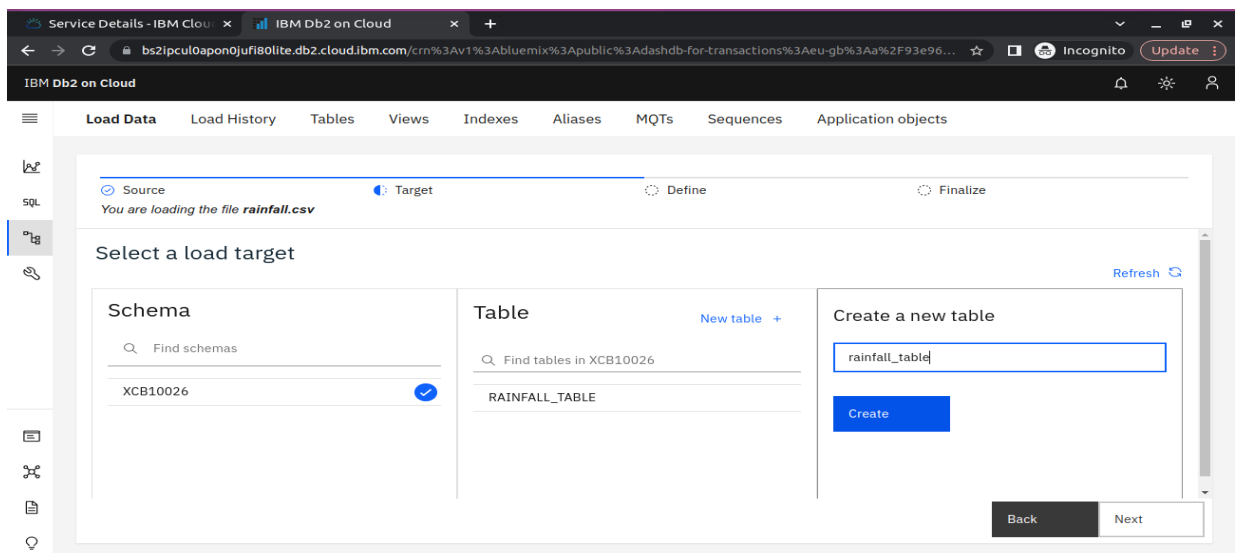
Service Details - IBM Clou ×
IBM Db2 on Cloud ×
+

bs2ipcul0apon0jufi80lite.db2.cloud.ibm.com/crn%3Av1%3Abluemix%3Apublic%3Adashdb-for-transactions%3Aeu-gb%3Aa%2F93e96...
Incognito
Update

IBM Db2 on Cloud

Load Data
Load History
Tables
Views
Indexes
Aliases
MQTs
Sequences
Application objects

SQL

Source
Target
Define
Finalize

You are loading the file *rainfall.csv*

Select a load target

Refresh

Schema

Find schemas

XCB10026

Table

New table +

Find tables in XCB10026

RAINFALL_TABLE

Create a new table

rainfall_table

Create

Back
Next